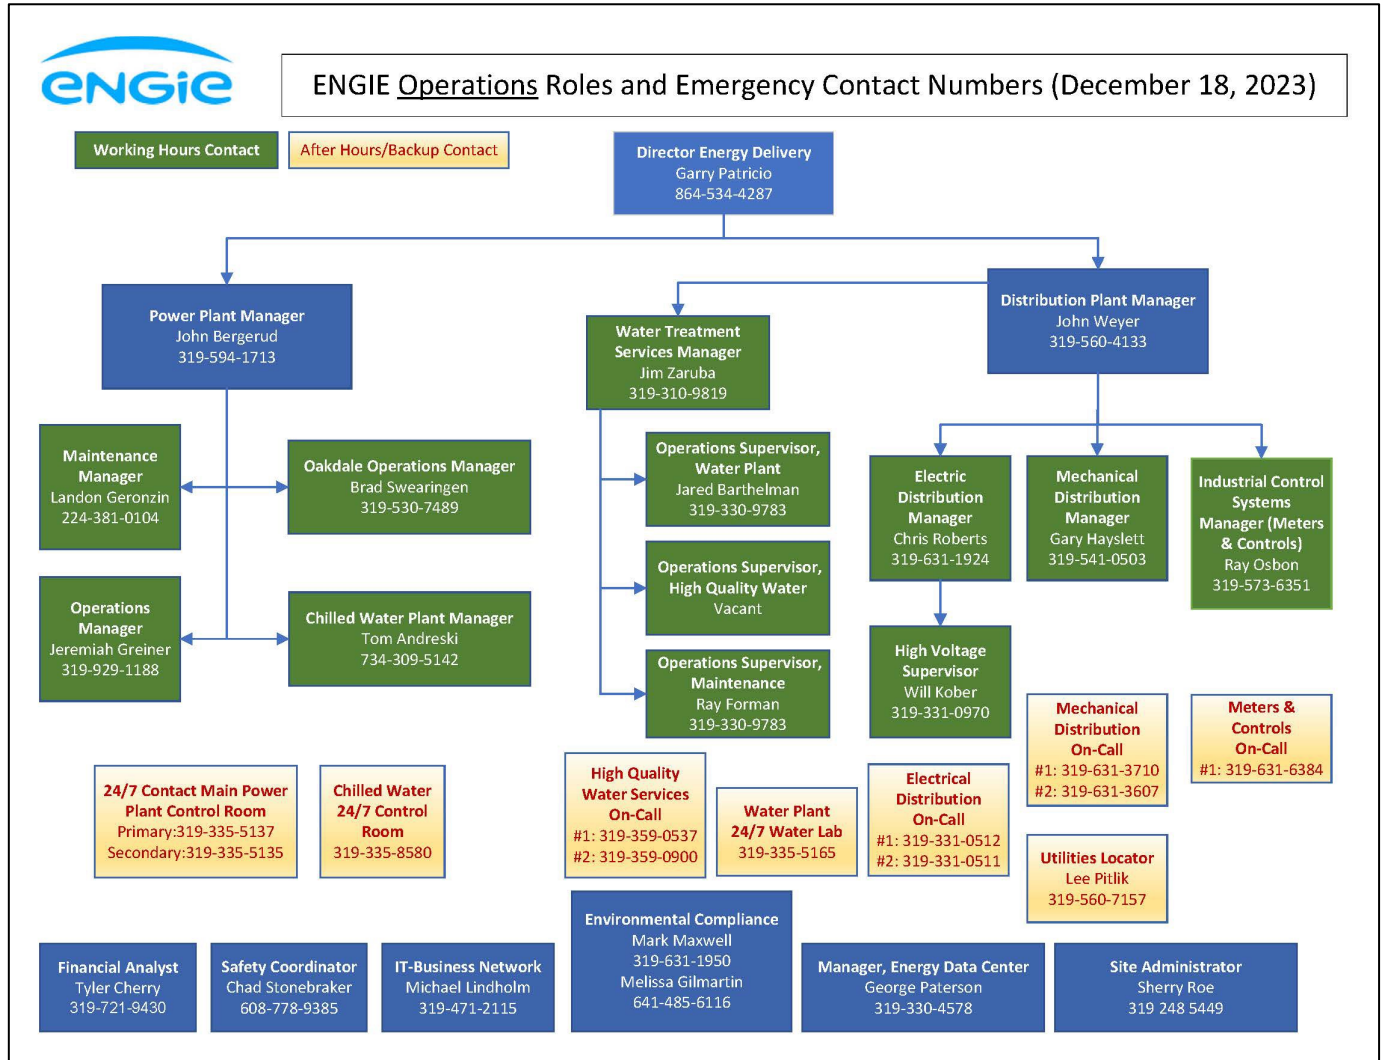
ENGIE

ENGIE Operations Roles and Emergency Contact Numbers (December 18, 2023)

Working Hours Contact

After Hours/Backup Contact

Director Energy Delivery
Garry Patricio
864-534-4287

Power Plant Manager
John Bergerud
319-594-1713

Water Treatment Services Manager
Jim Zaruba
319-310-9819

Distribution Plant Manager
John Weyer
319-560-4133

Maintenance Manager
Landon Geronzin
224-381-0104

Oakdale Operations Manager
Brad Swearingen
319-530-7489

Operations Manager
Jeremiah Greiner
319-929-1188

Chilled Water Plant Manager
Tom Andreski
734-309-5142

Operations Supervisor, Water Plant
Jared Barthelman
319-330-9783

Operations Supervisor, High Quality Water
Vacant

Operations Supervisor, Maintenance
Ray Forman
319-330-9783

Electric Distribution Manager
Chris Roberts
319-631-1924

Mechanical Distribution Manager
Gary Hayslett
319-541-0503

Industrial Control Systems Manager (Meters & Controls)
Ray Osbon
319-573-6351

High Voltage Supervisor
Will Kober
319-331-0970

Mechanical Distribution On-Call
#1: 319-631-3710
#2: 319-631-3607

Meters & Controls On-Call
#1: 319-631-6384

24/7 Contact Main Power Plant Control Room
Primary:319-335-5137
Secondary:319-335-5135

Chilled Water 24/7 Control Room
319-335-8580

High Quality Water Services On-Call
#1: 319-359-0537
#2: 319-359-0900

Water Plant 24/7 Water Lab
319-335-5165

Electrical Distribution On-Call
#1: 319-331-0512
#2: 319-331-0511

Utilities Locator
Lee Pitlik
319-560-7157

Financial Analyst
Tyler Cherry
319-721-9430

Safety Coordinator
Chad Stonebraker
608-778-9385

IT-Business Network
Michael Lindholm
319-471-2115

Environmental Compliance
Mark Maxwell
319-631-1950
Melissa Gilmartin
641-485-6116

Manager, Energy Data Center
George Paterson
319-330-4578

Site Administrator
Sherry Roe
319 248 5449